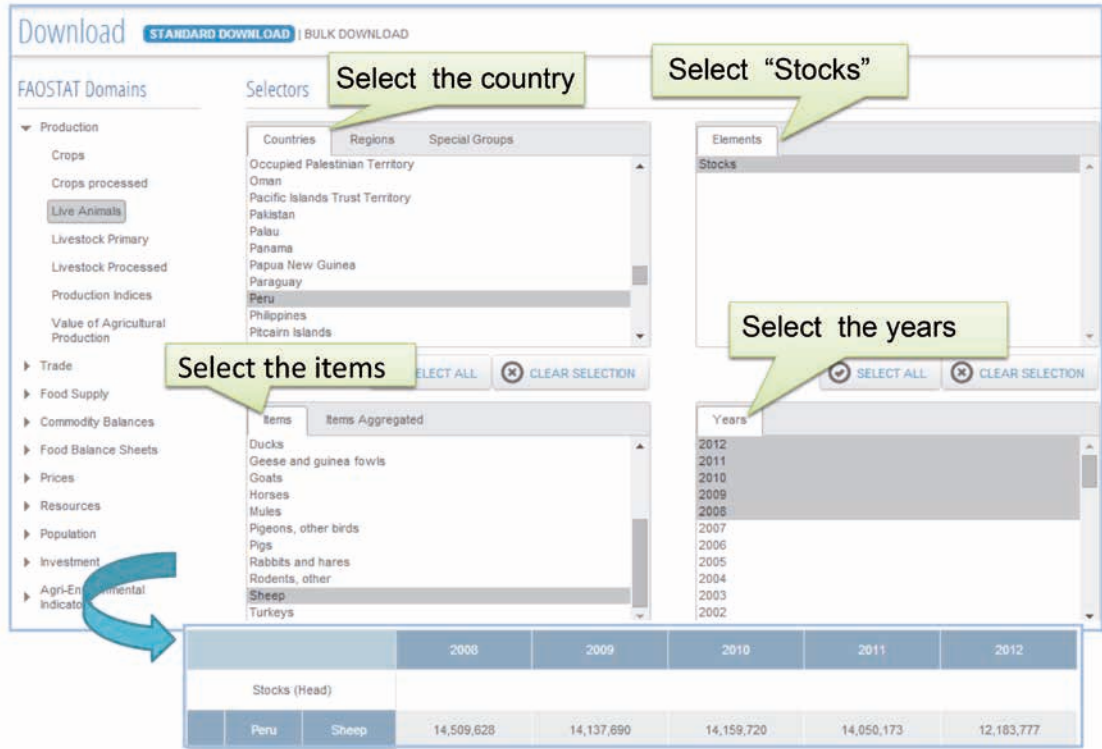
Download STANDARD DOWNLOAD | BULK DOWNLOAD

FAOSTAT Domains

Production
Crops
Crops processed
Live Animals
Livestock Primary
Livestock Processed
Production Indices
Value of Agricultural Production
Trade
Food Supply
Commodity Balances
Food Balance Sheets
Prices
Resources
Population
Investment
Agri-En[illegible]mental Indicato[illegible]

Selectors

Select the country

Select "Stocks"

Countries | Regions | Special Groups

Occupied Palestinian Territory
Oman
Pacific Islands Trust Territory
Pakistan
Palau
Panama
Papua New Guinea
Paraguay
Peru
Philippines
Pitcairn Islands

Elements

Stocks

Select the years

Select the items

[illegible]ELECT ALL | CLEAR SELECTION

SELECT ALL | CLEAR SELECTION

Items | Items Aggregated

Ducks
Geese and guinea fowls
Goats
Horses
Mules
Pigeons, other birds
Pigs
Rabbits and hares
Rodents, other
Sheep
Turkeys

Years

2012
2011
2010
2009
2008
2007
2006
2005
2004
2003
2002

| | | 2008 | 2009 | 2010 | 2011 | 2012 |
|---|---|---|---|---|---|---|
| Stocks (Head) | | | | | | |
| Peru | Sheep | 14,509,628 | 14,137,690 | 14,159,720 | 14,050,173 | 12,183,777 |